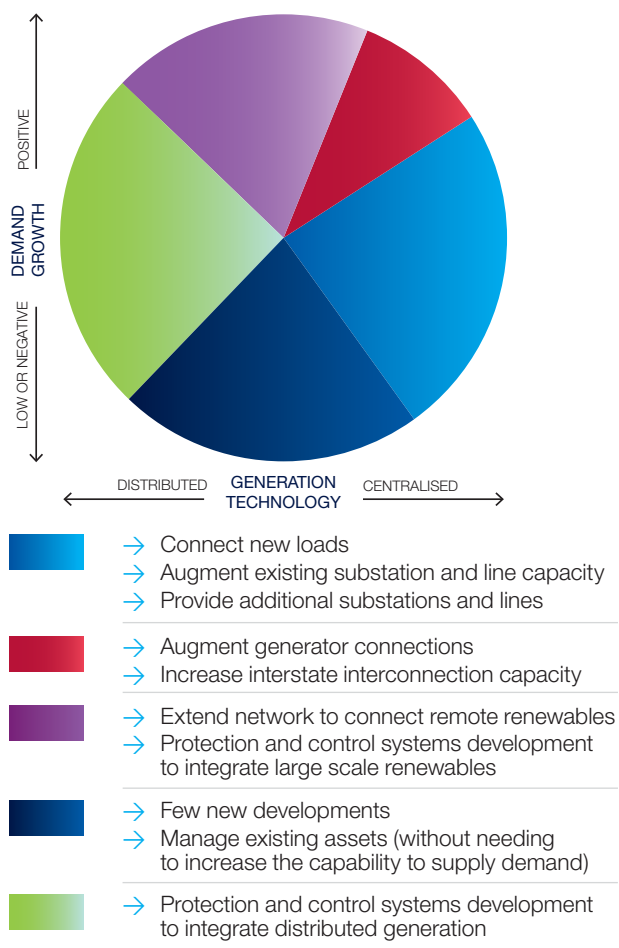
POSITIVE

DEMAND GROWTH

LOW OR NEGATIVE

DISTRIBUTED GENERATION TECHNOLOGY CENTRALISED

→ Connect new loads
→ Augment existing substation and line capacity
→ Provide additional substations and lines

→ Augment generator connections
→ Increase interstate interconnection capacity

→ Extend network to connect remote renewables
→ Protection and control systems development to integrate large scale renewables

→ Few new developments
→ Manage existing assets (without needing to increase the capability to supply demand)

→ Protection and control systems development to integrate distributed generation